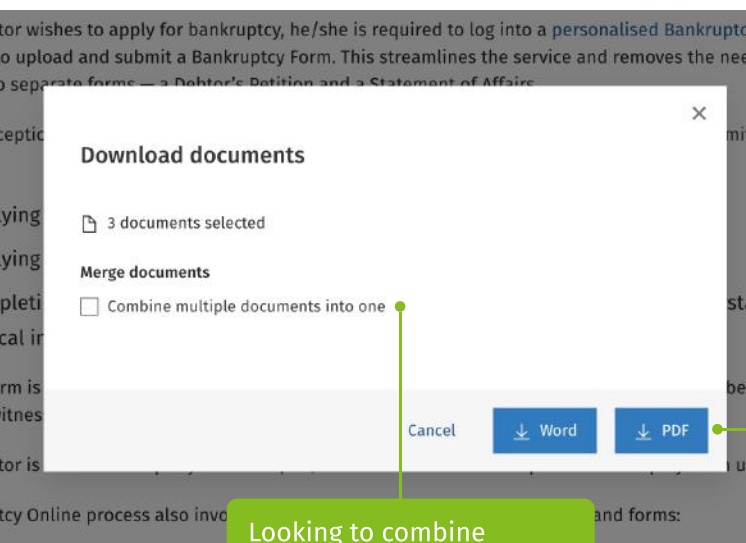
tor wishes to apply for bankruptcy, he/she is required to log into a personalised Bankrupto
o upload and submit a Bankruptcy Form. This streamlines the service and removes the nee
o separate forms — a Debtor's Petition and a Statement of Affairs.

×

Download documents

3 documents selected

Merge documents

Combine multiple documents into one

Cancel

Word

PDF

tcy Online process also invo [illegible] and forms:

Looking to combine